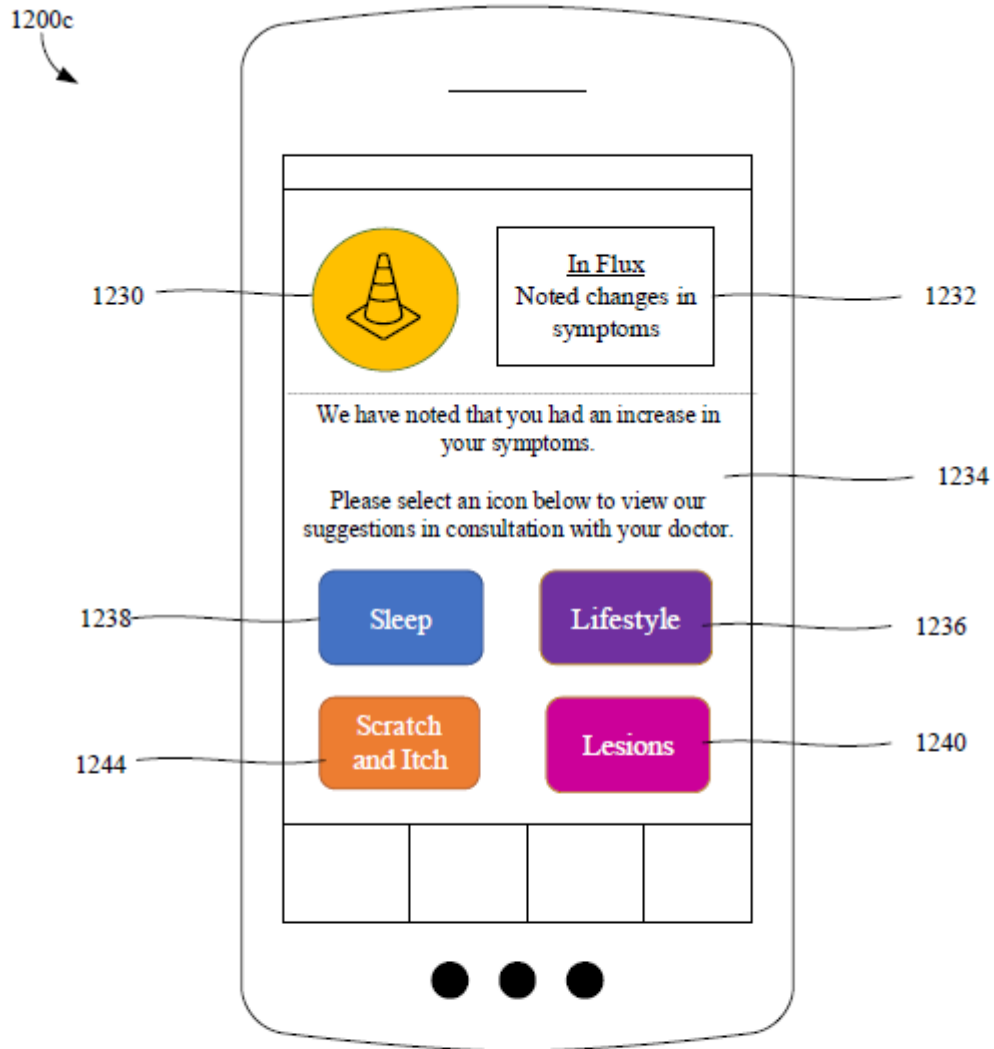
1200c

1230

In Flux
Noted changes in symptoms

1232

We have noted that you had an increase in your symptoms.

1234

Please select an icon below to view our suggestions in consultation with your doctor.

1238

Sleep

Lifestyle

1236

Scratch and Itch

1244

Lesions

1240